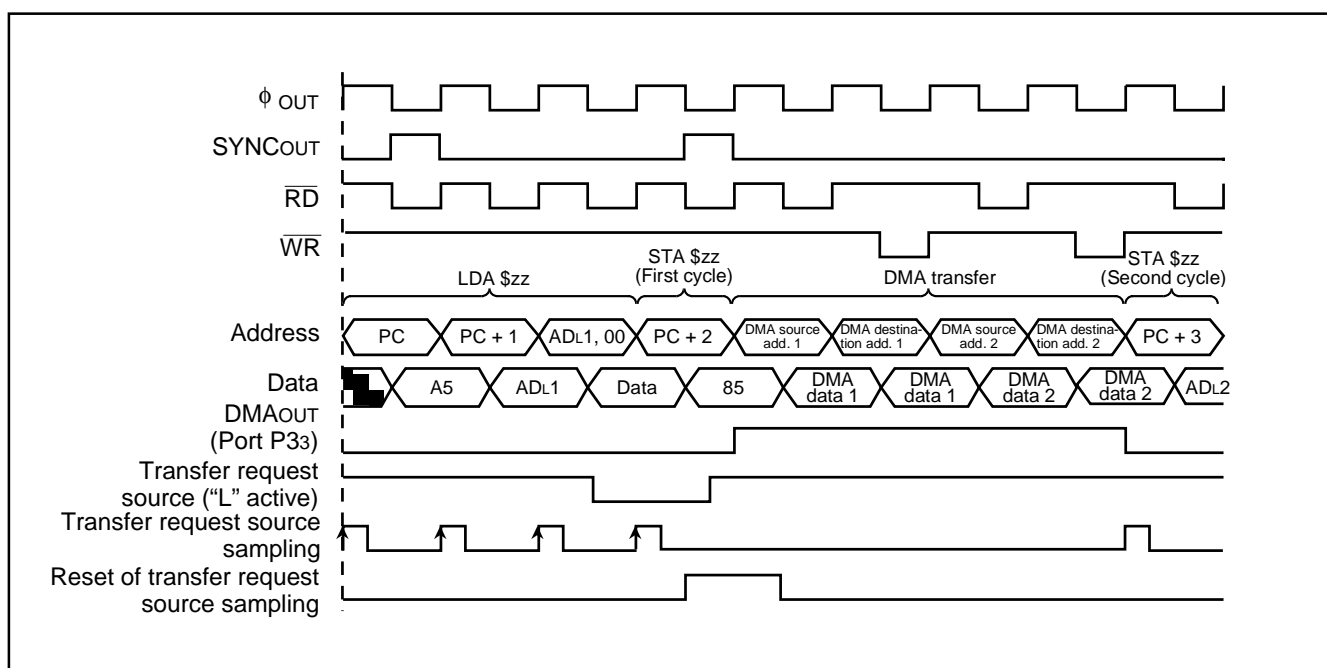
$\phi$ OUT
SYNCOUT
$\overline{RD}$
$\overline{WR}$
LDA $zz
STA $zz (First cycle)
DMA transfer
STA $zz (Second cycle)
Address
PC
PC + 1
ADL1, 00
PC + 2
DMA source add. 1
DMA destination add. 1
DMA source add. 2
DMA destination add. 2
PC + 3
Data
A5
ADL1
Data
85
DMA data 1
DMA data 1
DMA data 2
DMA data 2
ADL2
DMAOUT (Port P33)
Transfer request source ("L" active)
Transfer request source sampling
Reset of transfer request source sampling